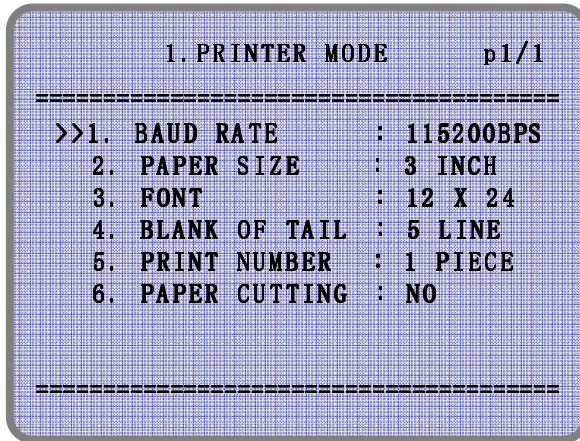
1. PRINTER MODE p1/1

========================================

>>1. BAUD RATE : 115200BPS
2. PAPER SIZE : 3 INCH
3. FONT : 12 X 24
4. BLANK OF TAIL : 5 LINE
5. PRINT NUMBER : 1 PIECE
6. PAPER CUTTING : NO

========================================